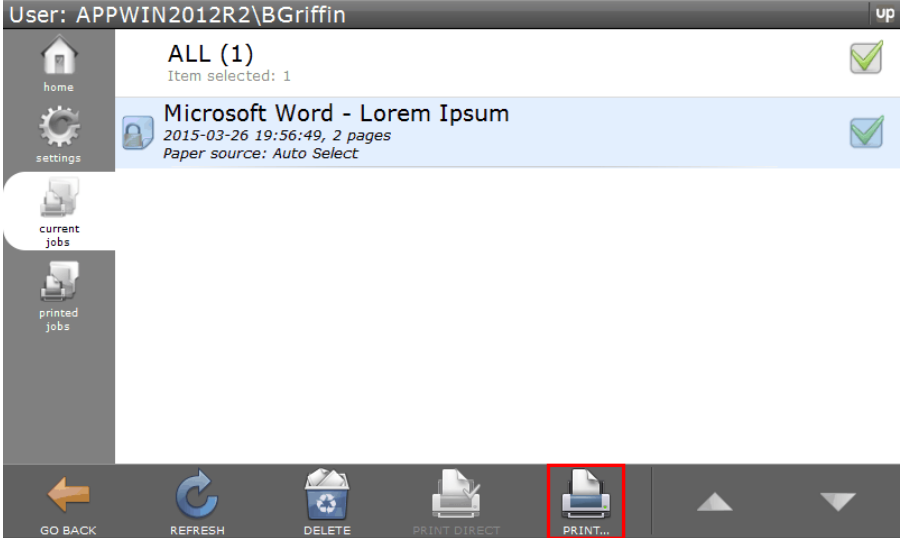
User: APPWIN2012R2\BGriffin

up

home

settings

current jobs

printed jobs

ALL (1)
Item selected: 1

Microsoft Word - Lorem Ipsum
2015-03-26 19:56:49, 2 pages
Paper source: Auto Select

GO BACK

REFRESH

DELETE

PRINT DIRECT

PRINT...